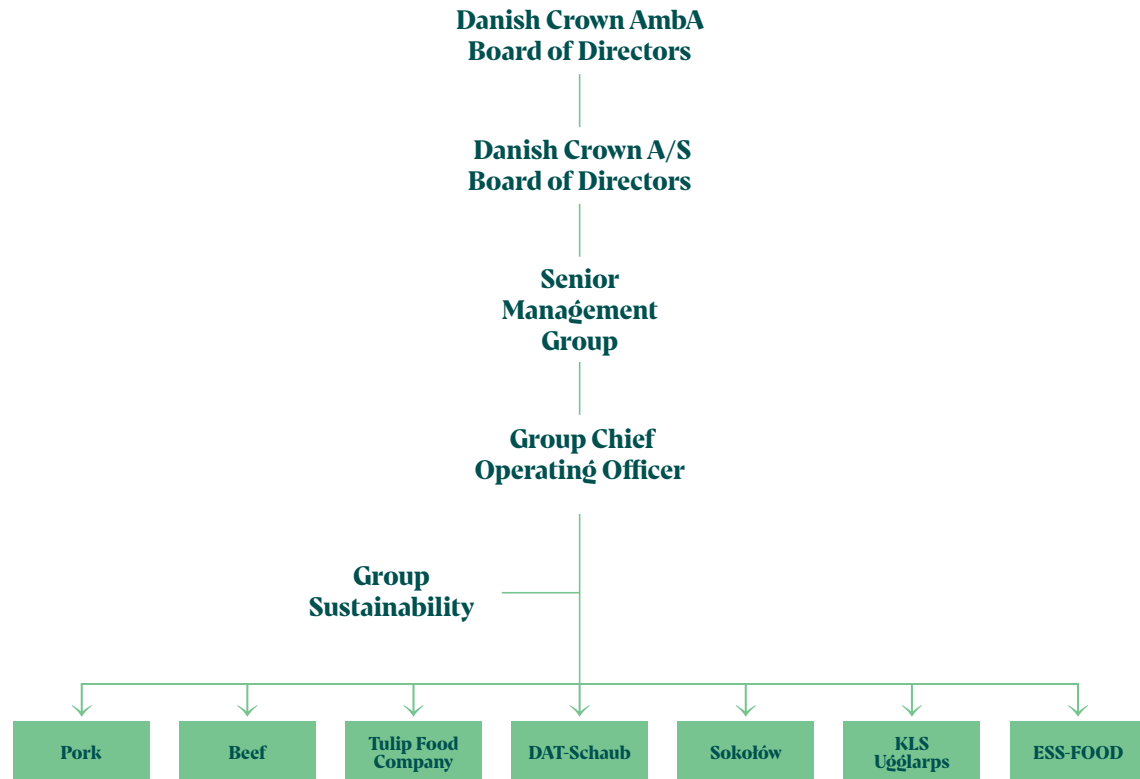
Danish Crown AmbA
Board of Directors

Danish Crown A/S
Board of Directors

Senior
Management
Group

Group Chief
Operating Officer

Group
Sustainability

Pork

Beef

Tulip Food
Company

DAT-Schaub

Sokołów

KLS
Ugglarps

ESS-FOOD